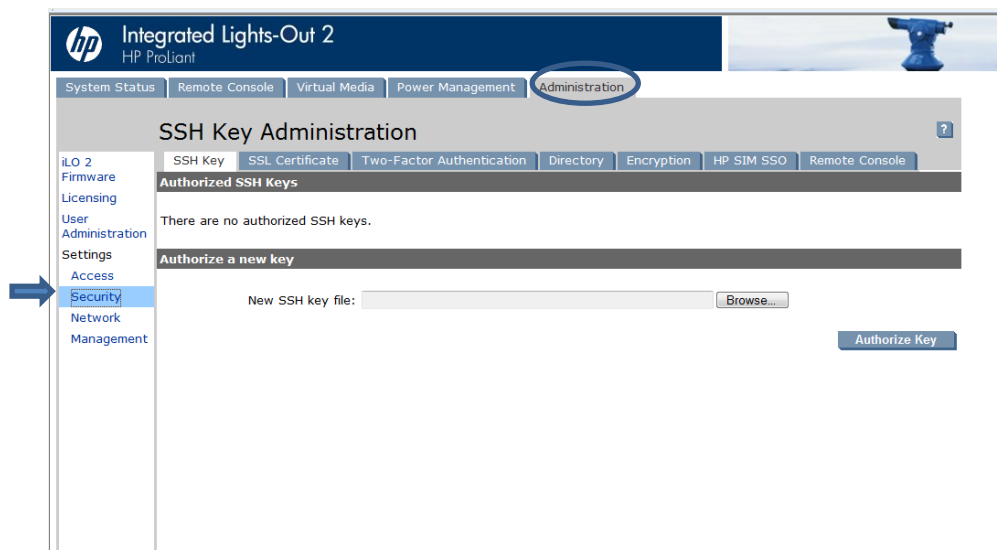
hp Integrated Lights-Out 2
HP ProLiant

System Status | Remote Console | Virtual Media | Power Management | Administration

SSH Key Administration

?

iLO 2 Firmware
Licensing
User Administration
Settings
Access
Security
Network
Management

SSH Key | SSL Certificate | Two-Factor Authentication | Directory | Encryption | HP SIM SSO | Remote Console

Authorized SSH Keys

There are no authorized SSH keys.

Authorize a new key

New SSH key file: Browse...

Authorize Key